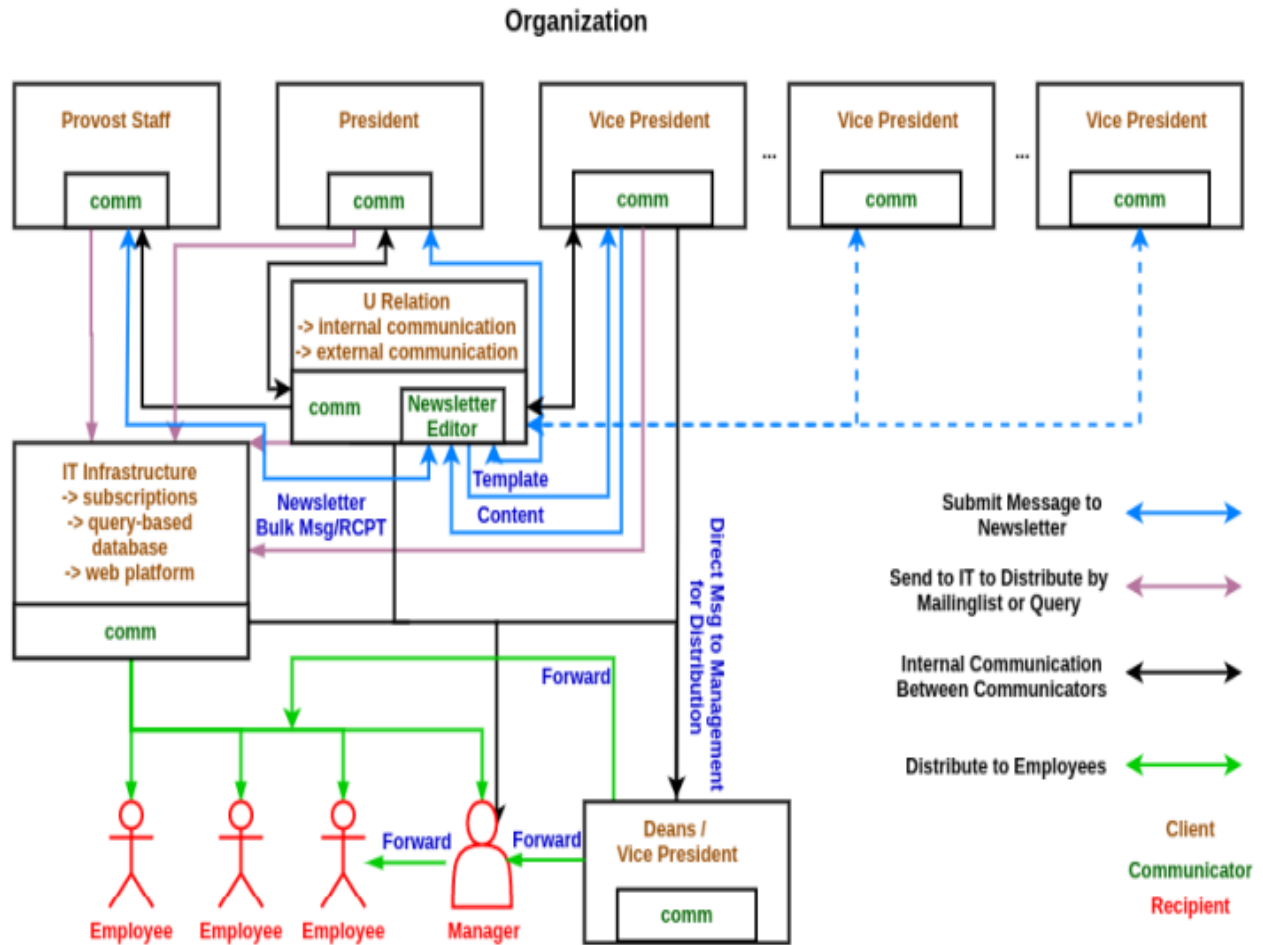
Organization

Provost Staff
comm

President
comm

Vice President
comm

...

Vice President
comm

...

Vice President
comm

U Relation
-> internal communication
-> external communication

comm

Newsletter Editor

Template

Content

Newsletter Bulk Msg/RCPT

IT Infrastructure
-> subscriptions
-> query-based database
-> web platform

comm

Direct Msg to Management for Distribution

Forward

Deans / Vice President
comm

Forward

Forward

Employee

Employee

Employee

Manager

Submit Message to Newsletter

Send to IT to Distribute by Mailinglist or Query

Internal Communication Between Communicators

Distribute to Employees

Client

Communicator

Recipient